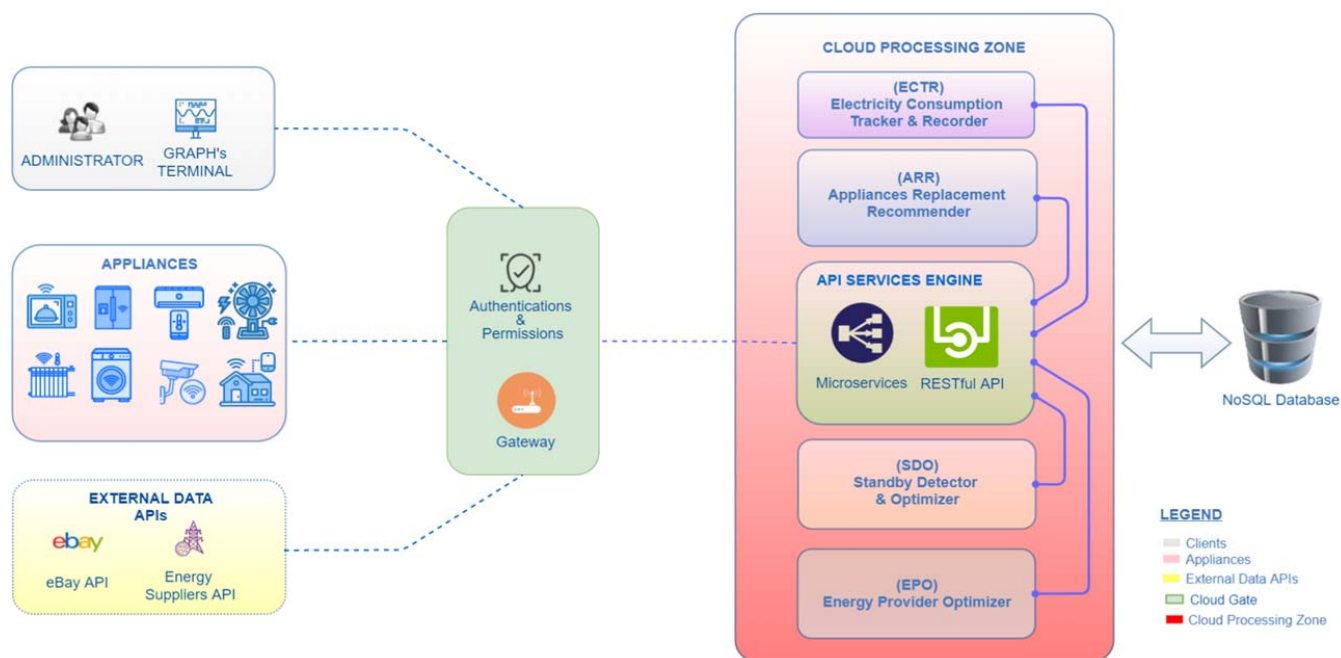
ADMINISTRATOR

GRAPH's TERMINAL

APPLIANCES

EXTERNAL DATA APIs

ebay

eBay API

Energy Suppliers API

Authentications & Permissions

Gateway

CLOUD PROCESSING ZONE

(ECTR)
Electricity Consumption Tracker & Recorder

(ARR)
Appliances Replacement Recommender

API SERVICES ENGINE

Microservices

RESTful API

(SDO)
Standby Detector & Optimizer

(EPO)
Energy Provider Optimizer

NoSQL Database

LEGEND

Clients
Appliances
External Data APIs
Cloud Gate
Cloud Processing Zone